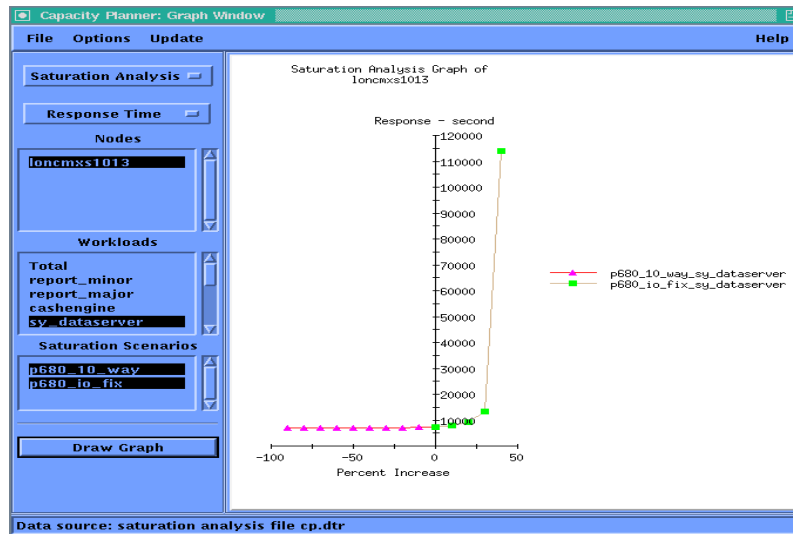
Capacity Planner: Graph Window

File Options Update Help

Saturation Analysis

Response Time

Nodes

loncmxs1013

Workloads

Total
report_minor
report_major
cashengine
sy_dataserver

Saturation Scenarios

p680_10_way
p680_io_fix

Draw Graph

Saturation Analysis Graph of loncmxs1013

Response - second

120000
110000
100000
90000
80000
70000
60000
50000
40000
30000
20000
10000
0

-100 -50 0 50

Percent Increase

p680_10_way_sy_dataserver
p680_io_fix_sy_dataserver

Data source: saturation analysis file cp.dtr